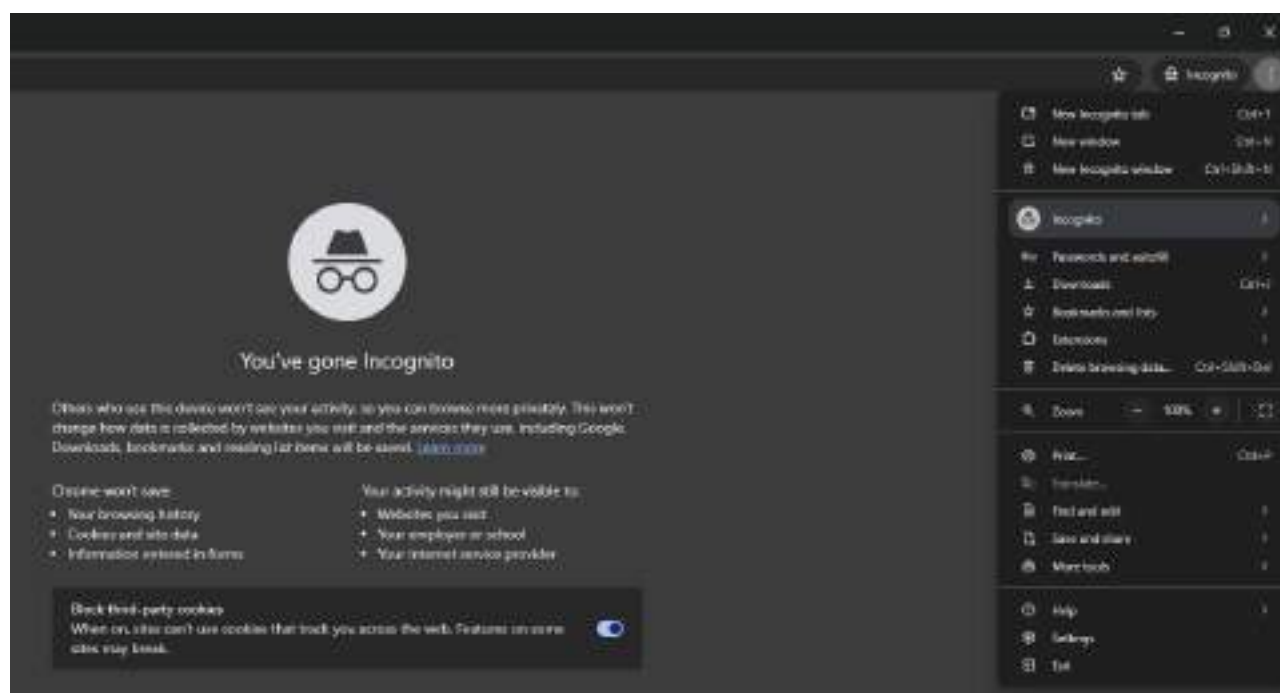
Incognito

New Incognito tab Ctrl+T
New window Ctrl+N
New Incognito window Ctrl+Shift+N

Incognito

Passwords and autofill
Downloads Ctrl+J
Bookmarks and lists
Extensions
Delete browsing data... Ctrl+Shift+Del

Zoom − 100% +

Print... Ctrl+P
Translate...
Find and edit
Save and share
More tools

Help
Settings
Exit

You've gone Incognito

Others who use this device won't see your activity, so you can browse more privately. This won't change how data is collected by websites you visit and the services they use, including Google. Downloads, bookmarks and reading list items will be saved. Learn more

Chrome won't save:
• Your browsing history
• Cookies and site data
• Information entered in forms

Your activity might still be visible to:
• Websites you visit
• Your employer or school
• Your internet service provider

Block third-party cookies
When on, sites can't use cookies that track you across the web. Features on some sites may break.